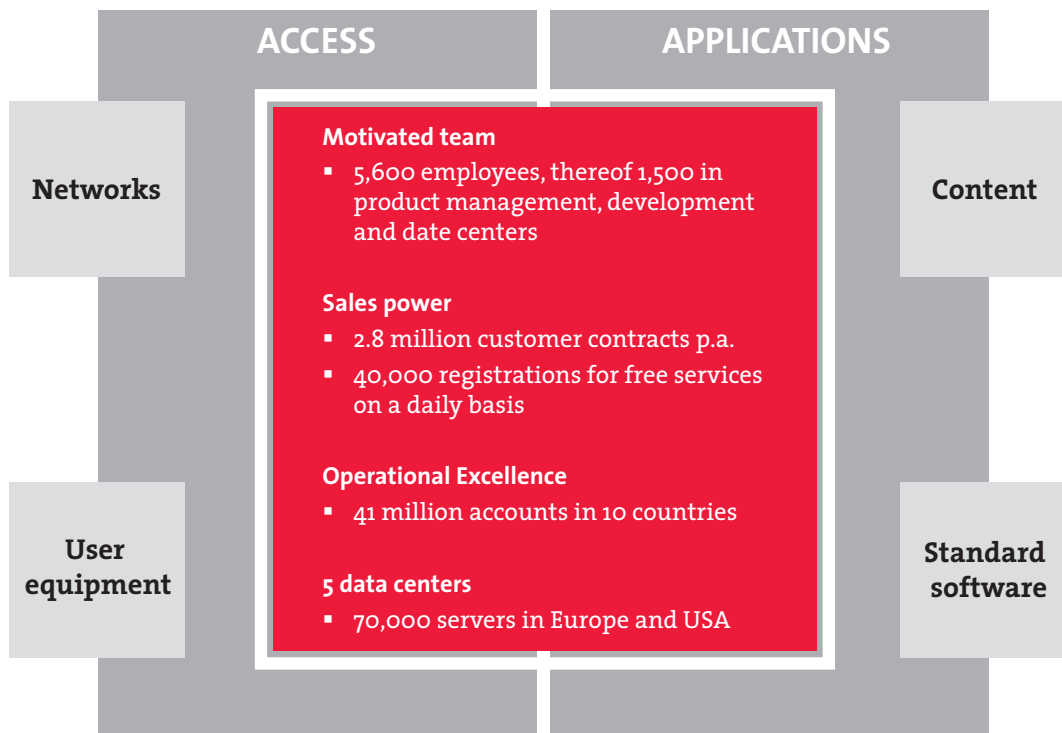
ACCESS

APPLICATIONS

Networks

Content

Motivated team

▪ 5,600 employees, thereof 1,500 in product management, development and date centers

Sales power

▪ 2.8 million customer contracts p.a.

▪ 40,000 registrations for free services on a daily basis

Operational Excellence

▪ 41 million accounts in 10 countries

5 data centers

▪ 70,000 servers in Europe and USA

User equipment

Standard software